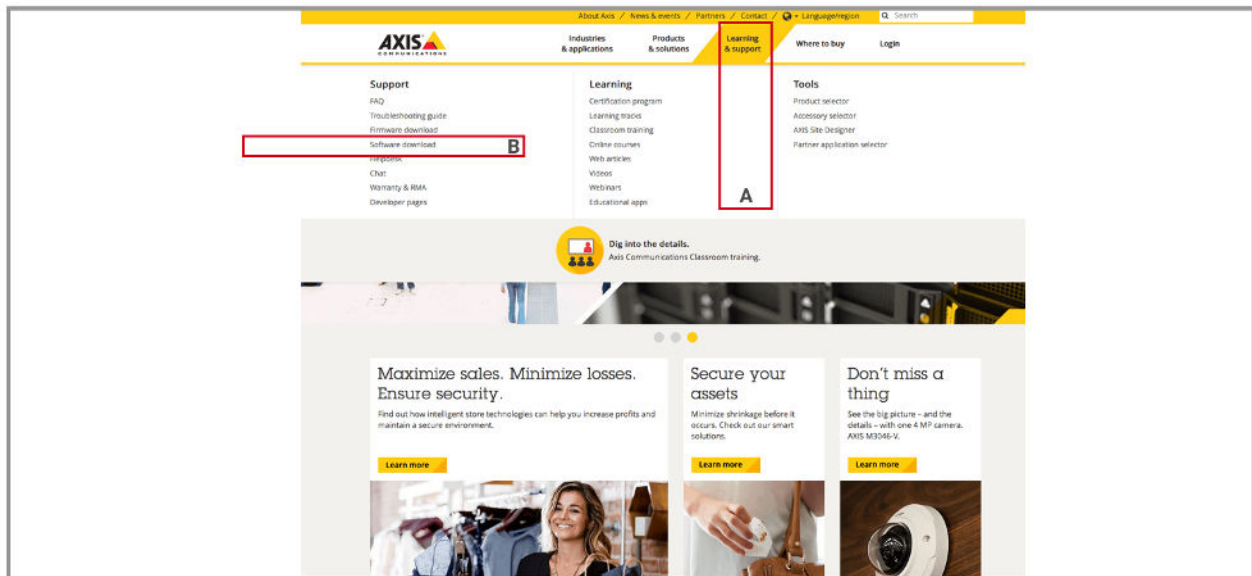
About Axis / News & events / Partners / Contact / Language/region Search

AXIS COMMUNICATIONS

Industries & applications
Products & solutions
Learning & support
Where to buy
Login

Support
FAQ
Troubleshooting guide
Firmware download
Software download
Helpdesk
Chat
Warranty & RMA
Developer pages

B

Learning
Certification program
Learning tracks
Classroom training
Online courses
Web articles
Videos
Webinars
Educational apps

A

Tools
Product selector
Accessory selector
AXIS Site Designer
Partner application selector

Dig into the details.
Axis Communications Classroom training.

Maximize sales. Minimize losses. Ensure security.
Find out how intelligent store technologies can help you increase profits and maintain a secure environment.
Learn more

Secure your assets
Minimize shrinkage before it occurs. Check out our smart solutions.
Learn more

Don't miss a thing
See the big picture – and the details – with one 4 MP camera. AXIS M3046-V.
Learn more